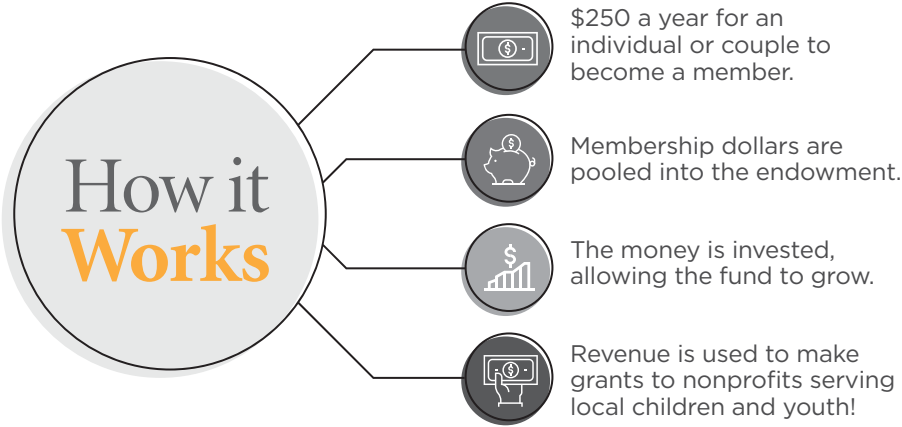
How it
Works

$250 a year for an individual or couple to become a member.

Membership dollars are pooled into the endowment.

The money is invested, allowing the fund to grow.

Revenue is used to make grants to nonprofits serving local children and youth!